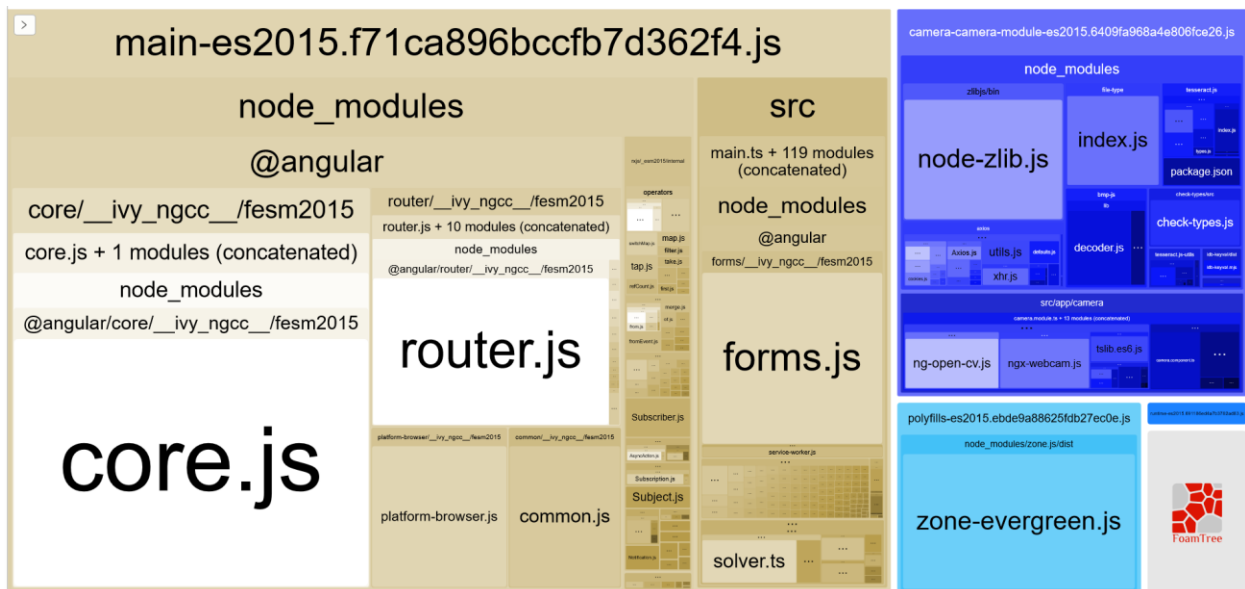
>

main-es2015.f71ca896bccfb7d362f4.js

node_modules

@angular

core/__ivy_ngcc__/fesm2015

core.js + 1 modules (concatenated)

node_modules

@angular/core/__ivy_ngcc__/fesm2015

core.js

router/__ivy_ngcc__/fesm2015

router.js + 10 modules (concatenated)

node_modules

@angular/router/__ivy_ngcc__/fesm2015

router.js

platform-browser/__ivy_ngcc__/fesm2015

platform-browser.js

common/__ivy_ngcc__/fesm2015

common.js

rxjs/_esm2015/internal

operators

map.js

filter.js

take.js

tap.js

first.js

merge.js

Subscriber.js

Subscription.js

Subject.js

src

main.ts + 119 modules (concatenated)

node_modules

@angular

forms/__ivy_ngcc__/fesm2015

forms.js

service-worker.js

solver.ts

camera-camera-module-es2015.6409fa968a4e806fce26.js

node_modules

zlibjs/bin

node-zlib.js

file-type

index.js

tesseract.js

index.js

package.json

bmp-js

lib

decoder.js

check-types/src

check-types.js

axios

Axios.js

utils.js

defaults.js

xhr.js

src/app/camera

camera.module.ts + 13 modules (concatenated)

ng-open-cv.js

ngx-webcam.js

tslib.es6.js

camera.component.ts

polyfills-es2015.ebde9a88625fdb27ec0e.js

node_modules/zone.js/dist

zone-evergreen.js

FoamTree